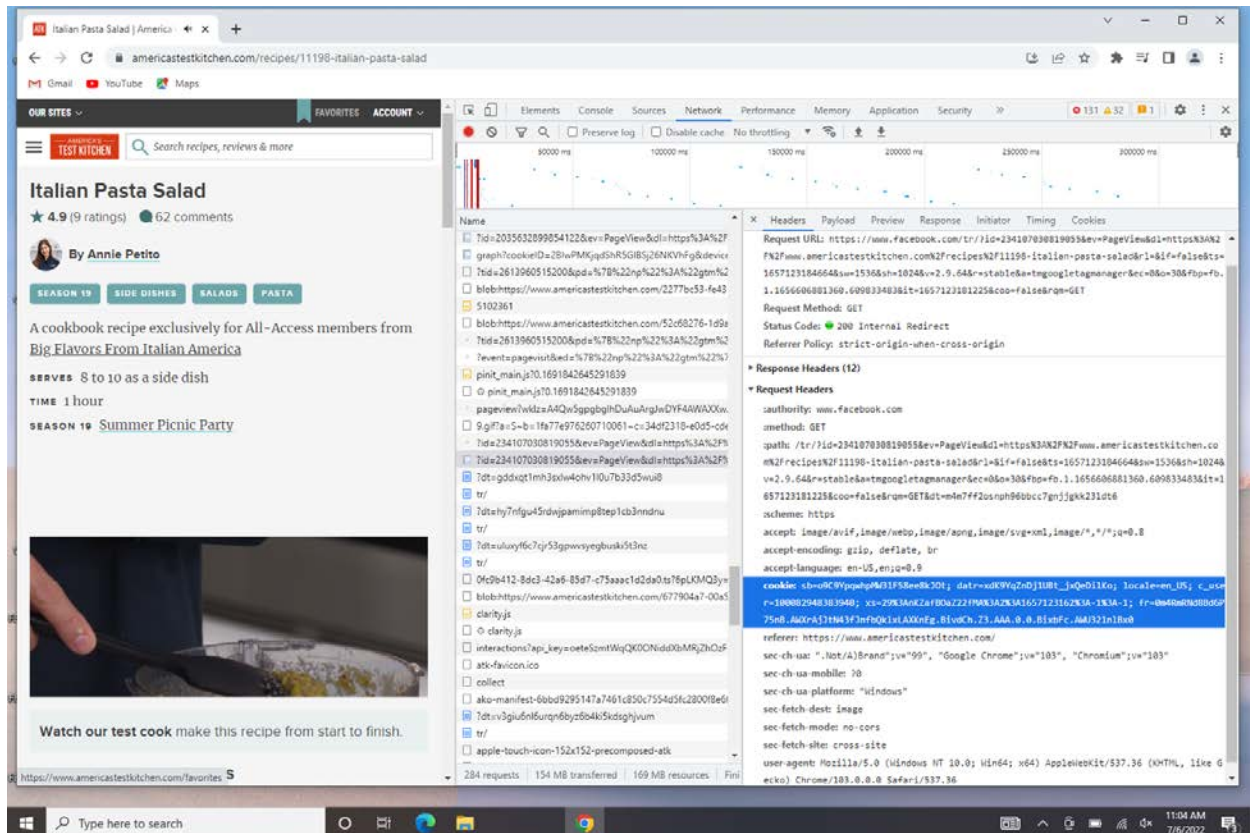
Italian Pasta Salad | America ×  +

americastestkitchen.com/recipes/11198-italian-pasta-salad

Gmail  YouTube  Maps

OUR SITES  FAVORITES  ACCOUNT

AMERICA'S TEST KITCHEN  Search recipes, reviews & more

Italian Pasta Salad

★ 4.9 (9 ratings)  62 comments

By Annie Petito

SEASON 19  SIDE DISHES  SALADS  PASTA

A cookbook recipe exclusively for All-Access members from Big Flavors From Italian America

SERVES 8 to 10 as a side dish

TIME 1 hour

SEASON 19 Summer Picnic Party

Watch our test cook make this recipe from start to finish.

https://www.americastestkitchen.com/favorites

Elements  Console  Sources  Network  Performance  Memory  Application  Security  »  131  32  1

Preserve log  Disable cache  No throttling

50000 ms  100000 ms  150000 ms  200000 ms  250000 ms  300000 ms

Name

?id=2035632899854122&ev=PageView&dl=https%3A%2F
graph?cookieID=2BIwPMKjqdShR5GIBSj26NKVhFg&device
?tid=2613960515200&pd=%7B%22np%22%3A%22gtm%2
blob:https://www.americastestkitchen.com/2277bc53-fe43
5102361
blob:https://www.americastestkitchen.com/52c68276-1d9a
?tid=2613960515200&pd=%7B%22np%22%3A%22gtm%2
?event=pagevisit&ed=%7B%22np%22%3A%22gtm%22%7
pinit_main.js?0.1691842645291839
pinit_main.js?0.1691842645291839
pageview?wkldz=A4Qw5gpgbglhDuAuArgJwDYF4AWAXXw
9.gif?a=S-b=1fa77e976260710061-c=34df2318-e0d5-cde
?id=234107030819055&ev=PageView&dl=https%3A%2F%
?id=234107030819055&ev=PageView&dl=https%3A%2F%
?dt=gddxqt1mh3sxlw4ohv1l0u7b33d5wui8
tr/
?dt=hy7nfgu45rdwjpamimp8tep1cb3nndnu
tr/
?dt=uluxyf6c7cjr53gpwvsyegbuski5t3nz
tr/
0fc9b412-8dc3-42a6-85d7-c75aaac1d2da0.ts?6pLKMQ3y=
blob:https://www.americastestkitchen.com/677904a7-00a5
clarity.js
clarity.js
interactions?api_key=oeteSzmtWqQK0ONiddXbMRjZhOzF
atk-favicon.ico
collect
ako-manifest-6bbd9295147a7461c850c7554d5fc2800f8e6
?dt=v3giu6nl6urqn6byz6b4ki5kdsghjvum
tr/
apple-touch-icon-152x152-precomposed-atk

284 requests | 154 MB transferred | 169 MB resources | Fini

× Headers  Payload  Preview  Response  Initiator  Timing  Cookies

Request URL: https://www.facebook.com/tr/?id=234107030819055&ev=PageView&dl=https%3A%2F%2Fwww.americastestkitchen.com%2Frecipes%2F11198-italian-pasta-salad&rl=&if=false&ts=1657123184664&sw=1536&sh=1024&v=2.9.64&r=stable&a=tmgoogletagmanager&ec=0&o=30&fbp=fb.1.1656606881360.609833483&it=1657123181225&coo=false&rqm=GET

Request Method: GET

Status Code: 200 Internal Redirect

Referrer Policy: strict-origin-when-cross-origin

▸ Response Headers (12)

▾ Request Headers

:authority: www.facebook.com

:method: GET

:path: /tr/?id=234107030819055&ev=PageView&dl=https%3A%2F%2Fwww.americastestkitchen.com%2Frecipes%2F11198-italian-pasta-salad&rl=&if=false&ts=1657123184664&sw=1536&sh=1024&v=2.9.64&r=stable&a=tmgoogletagmanager&ec=0&o=30&fbp=fb.1.1656606881360.609833483&it=1657123181225&coo=false&rqm=GET&dt=m4m7ff2osnph96bbcc7gnjjgkk231dt6

:scheme: https

accept: image/avif,image/webp,image/apng,image/svg+xml,image/*,*/*;q=0.8

accept-encoding: gzip, deflate, br

accept-language: en-US,en;q=0.9

cookie: sb=u9C9YpqwhpMW3IFS8ee8k3Ot; datr=xdK9YqZnDj1UBt_jxQeDi1Xo; locale=en_US; c_user=100082948383940; xs=29%3AnKZaf8OaZ22fMA%3A2%3A1657123162%3A-1%3A-1; fr=0m4RmR%d88d6P75n8.AWXrAjJtN43f3nfbQklxLAXKnEg.BivdCh.Z3.AAA.0.0.BixbFc.AWU321nl8x0

referer: https://www.americastestkitchen.com/

sec-ch-ua: ".Not/A)Brand";v="99", "Google Chrome";v="103", "Chromium";v="103"

sec-ch-ua-mobile: ?0

sec-ch-ua-platform: "Windows"

sec-fetch-dest: image

sec-fetch-mode: no-cors

sec-fetch-site: cross-site

user-agent: Mozilla/5.0 (Windows NT 10.0; Win64; x64) AppleWebKit/537.36 (KHTML, like Gecko) Chrome/103.0.0.0 Safari/537.36

Type here to search

11:04 AM 7/6/2022